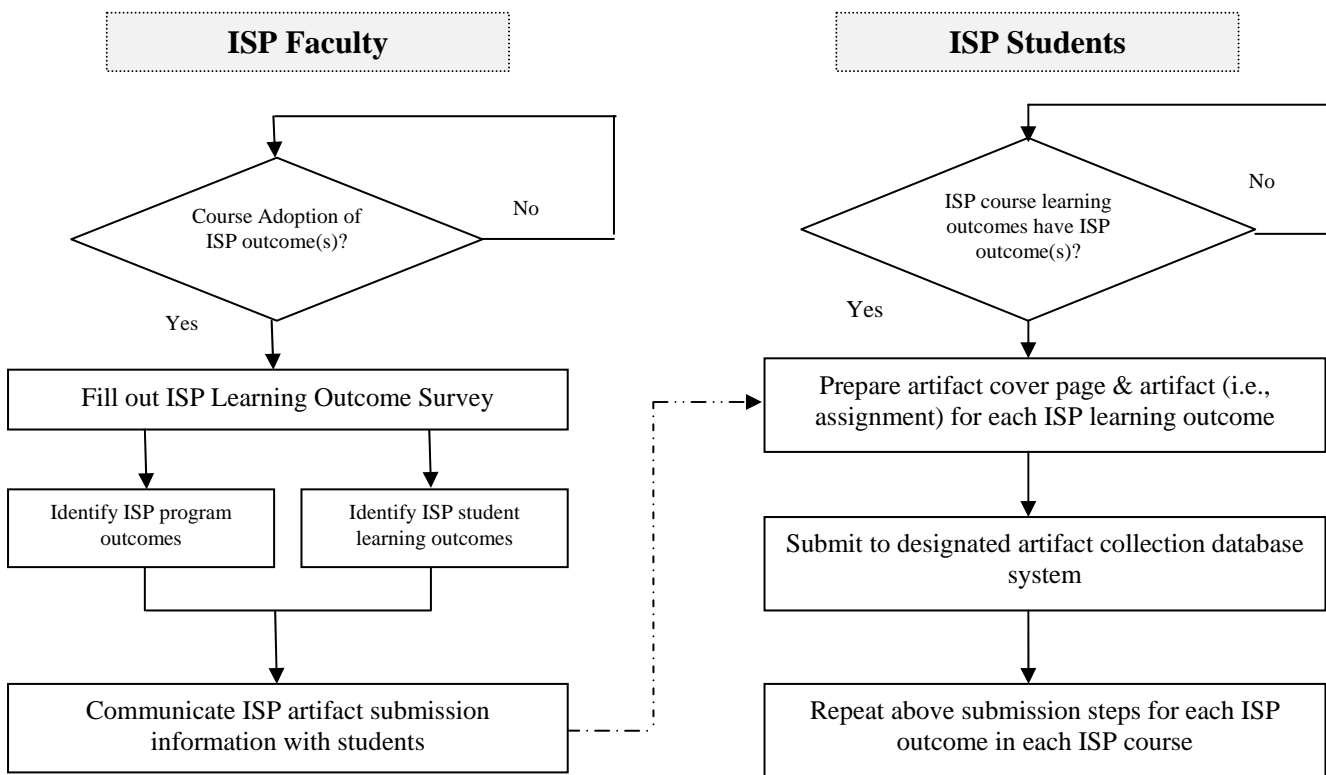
ISP Faculty

Course Adoption of ISP outcome(s)?

No

Yes

Fill out ISP Learning Outcome Survey

Identify ISP program outcomes

Identify ISP student learning outcomes

Communicate ISP artifact submission information with students

ISP Students

ISP course learning outcomes have ISP outcome(s)?

No

Yes

Prepare artifact cover page & artifact (i.e., assignment) for each ISP learning outcome

Submit to designated artifact collection database system

Repeat above submission steps for each ISP outcome in each ISP course